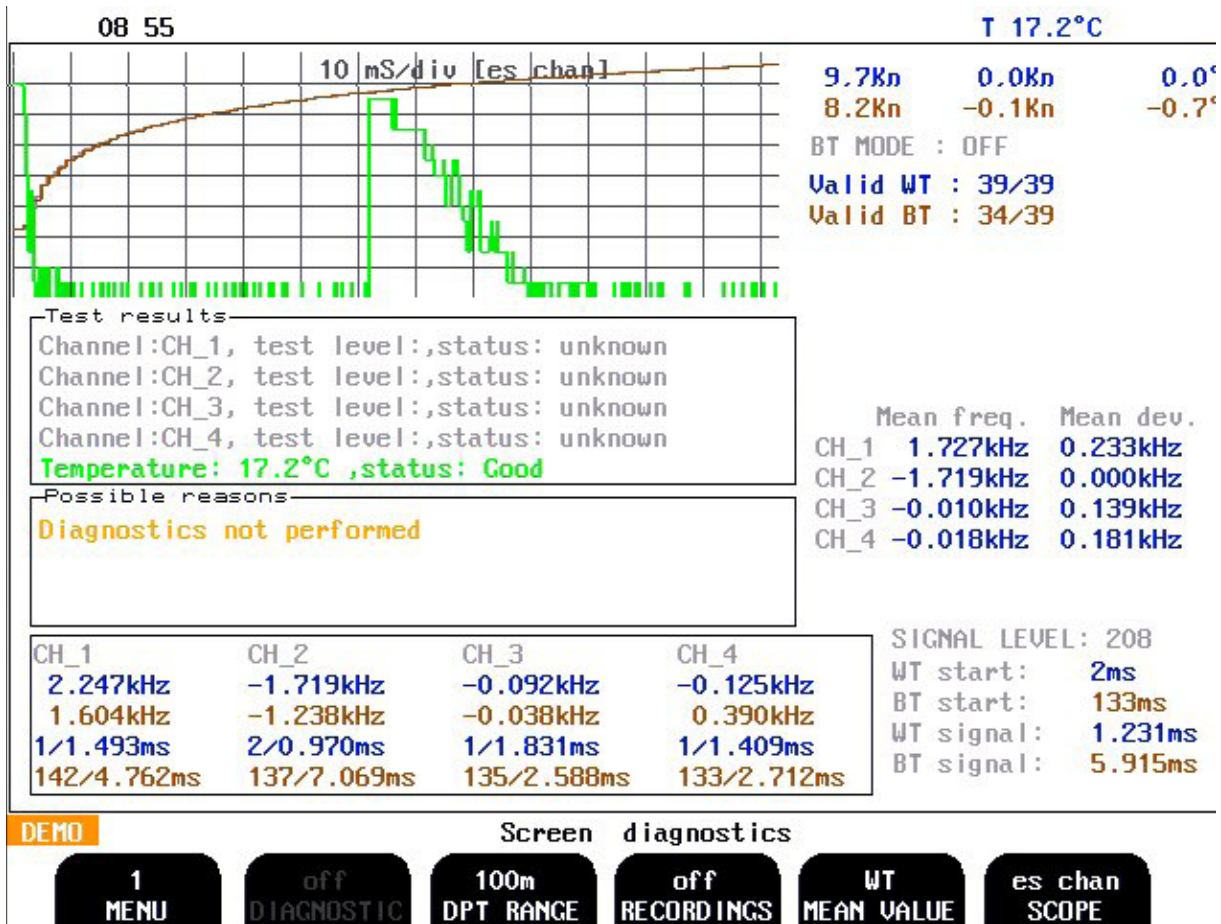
08 55

T 17.2°C

10 mS/div [es chan]

9.7Kn 0.0Kn 0.0°
8.2Kn -0.1Kn -0.7°

BT MODE : OFF
Valid WT : 39/39
Valid BT : 34/39

Test results
Channel:CH_1, test level:,status: unknown
Channel:CH_2, test level:,status: unknown
Channel:CH_3, test level:,status: unknown
Channel:CH_4, test level:,status: unknown
Temperature: 17.2°C ,status: Good

| | Mean freq. | Mean dev. |
|---|---|---|
| CH_1 | 1.727kHz | 0.233kHz |
| CH_2 | -1.719kHz | 0.000kHz |
| CH_3 | -0.010kHz | 0.139kHz |
| CH_4 | -0.018kHz | 0.181kHz |

Possible reasons
Diagnostics not performed

| CH_1 | CH_2 | CH_3 | CH_4 |
|---|---|---|---|
| 2.247kHz | -1.719kHz | -0.092kHz | -0.125kHz |
| 1.604kHz | -1.238kHz | -0.038kHz | 0.390kHz |
| 1/1.493ms | 2/0.970ms | 1/1.831ms | 1/1.409ms |
| 142/4.762ms | 137/7.069ms | 135/2.588ms | 133/2.712ms |

SIGNAL LEVEL: 208
WT start: 2ms
BT start: 133ms
WT signal: 1.231ms
BT signal: 5.915ms

DEMO

Screen diagnostics

1 MENU
off DIAGNOSTIC
100m DPT RANGE
off RECORDINGS
WT MEAN VALUE
es chan SCOPE